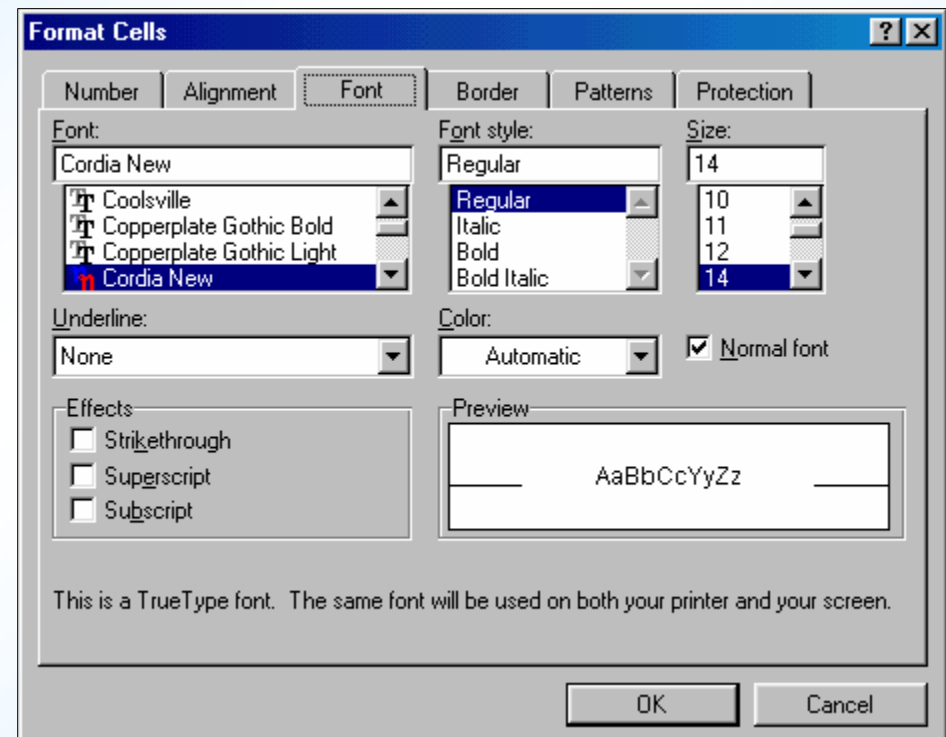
Format Cells

?

Number

Alignment

Font

Border

Patterns

Protection

Font:

Cordia New

Coolsville

Copperplate Gothic Bold

Copperplate Gothic Light

Cordia New

Font style:

Regular

Regular

Italic

Bold

Bold Italic

Size:

14

10

11

12

14

Underline:

None

Color:

Automatic

Normal font

Effects

Strikethrough

Superscript

Subscript

Preview

AaBbCcYyZz

This is a TrueType font. The same font will be used on both your printer and your screen.

OK

Cancel